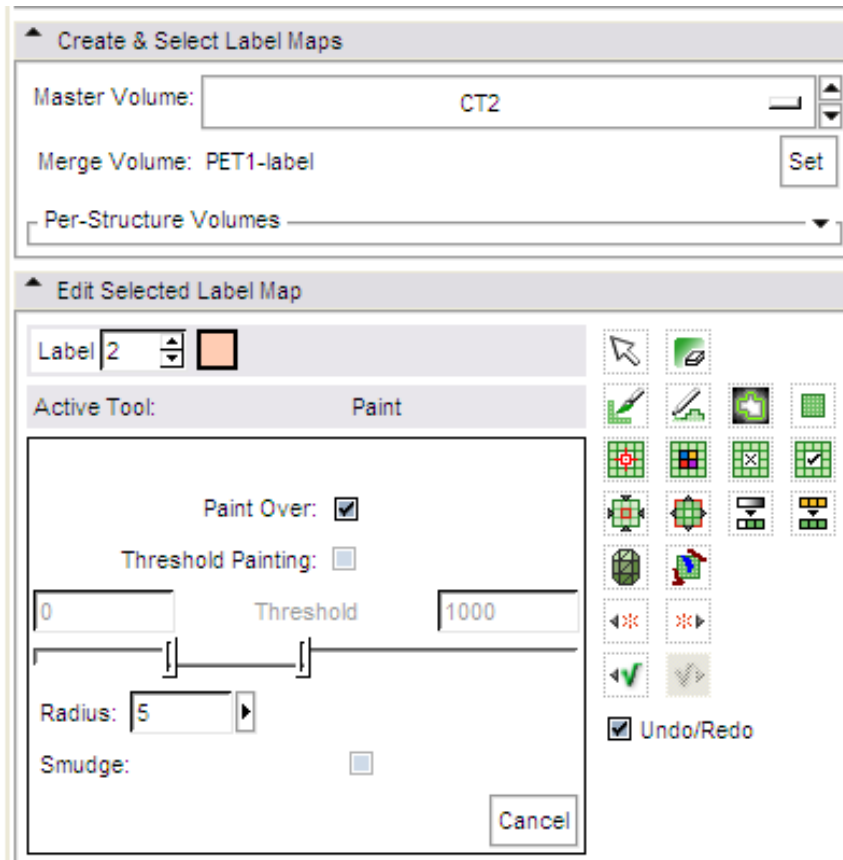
Create & Select Label Maps

Master Volume: CT2

Merge Volume: PET1-label

Set

Per-Structure Volumes

Edit Selected Label Map

Label 2

Active Tool: Paint

Paint Over:

Threshold Painting:

0 Threshold 1000

Radius: 5

Smudge:

Cancel

Undo/Redo